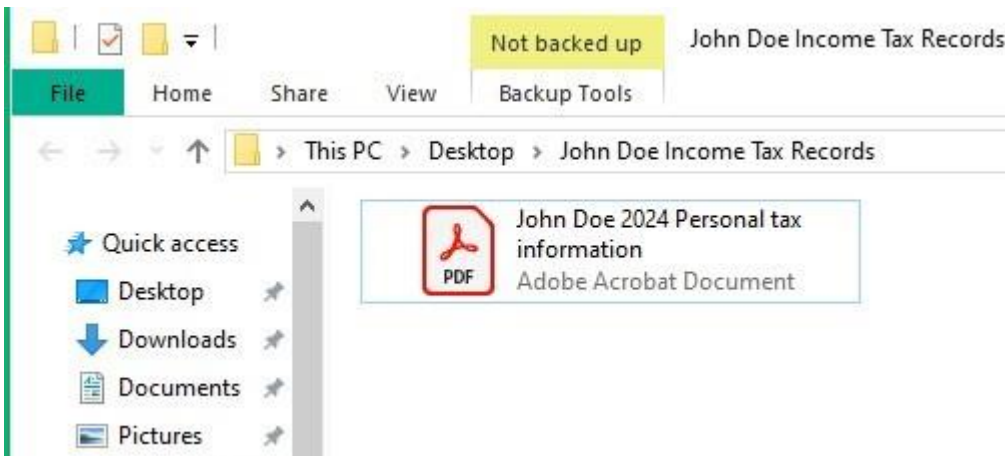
Not backed up
John Doe Income Tax Records

File
Home
Share
View
Backup Tools

This PC > Desktop > John Doe Income Tax Records

Quick access
Desktop
Downloads
Documents
Pictures

PDF
John Doe 2024 Personal tax information
Adobe Acrobat Document